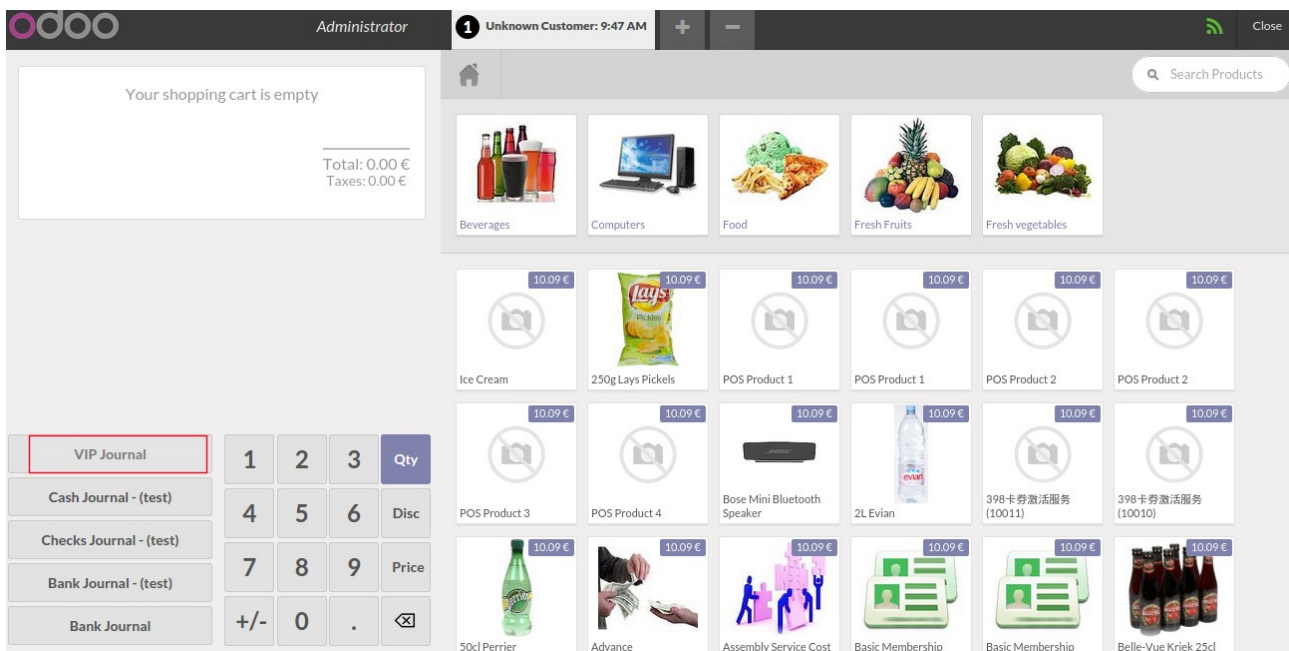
odoo
Administrator
1 Unknown Customer: 9:47 AM
+
−
Close

Your shopping cart is empty
Total: 0.00 €
Taxes: 0.00 €

Search Products

Beverages
Computers
Food
Fresh Fruits
Fresh vegetables

| 10.09 € Ice Cream | 10.09 € 250g Lays Pickels | 10.09 € POS Product 1 | 10.09 € POS Product 1 | 10.09 € POS Product 2 | 10.09 € POS Product 2 |
|---|---|---|---|---|---|
| 10.09 € POS Product 3 | 10.09 € POS Product 4 | 10.09 € Bose Mini Bluetooth Speaker | 10.09 € 2L Evian | 10.09 € 398卡劵激活服务 (10011) | 10.09 € 398卡劵激活服务 (10010) |
| 10.09 € 50cl Perrier | 10.09 € Advance | 10.09 € Assembly Service Cost | 10.09 € Basic Membership | 10.09 € Basic Membership | 10.09 € Belle-Vue Kriek 25cl |

VIP Journal
Cash Journal - (test)
Checks Journal - (test)
Bank Journal - (test)
Bank Journal

1 2 3 Qty
4 5 6 Disc
7 8 9 Price
+/- 0 . ⌫